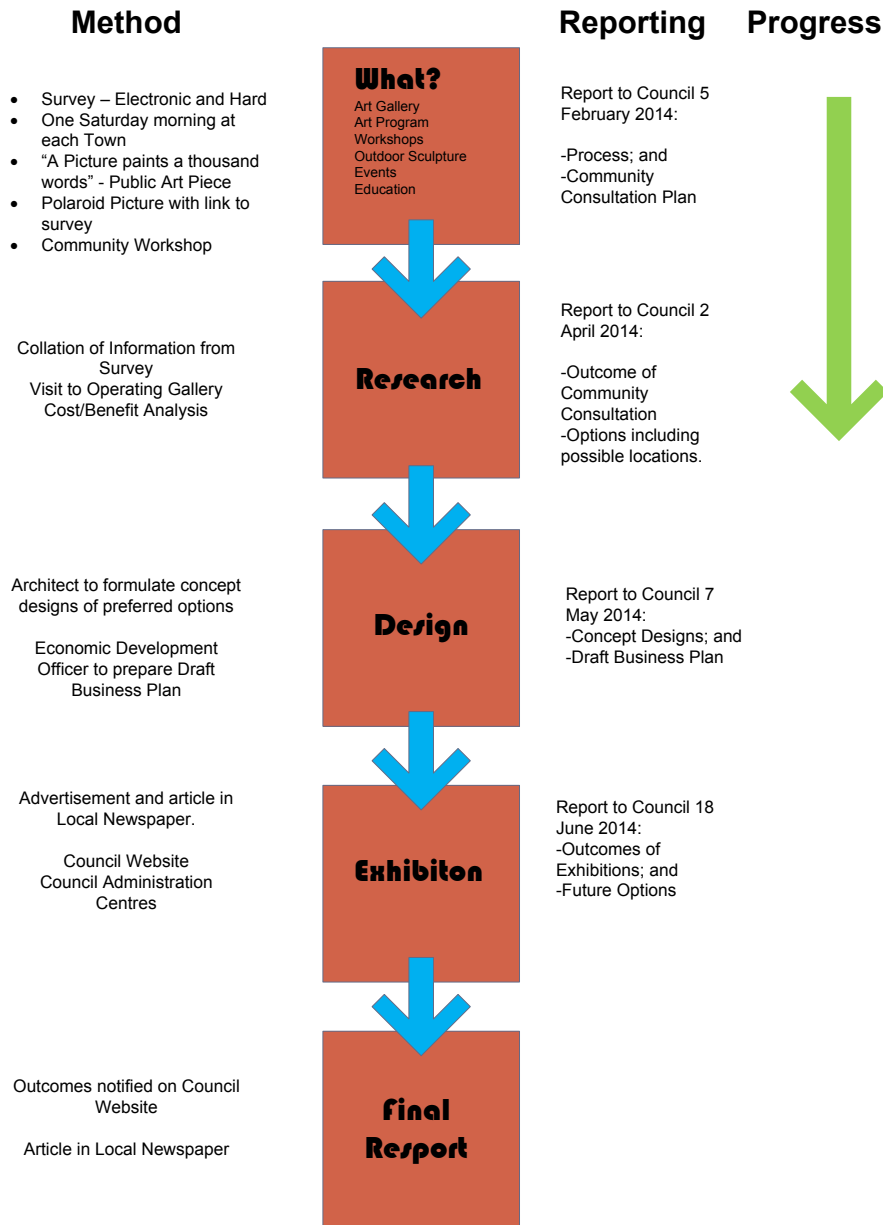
Method

Reporting

Progress

- Survey – Electronic and Hard
- One Saturday morning at each Town
- "A Picture paints a thousand words" - Public Art Piece
- Polaroid Picture with link to survey
- Community Workshop

What?
Art Gallery
Art Program
Workshops
Outdoor Sculpture
Events
Education

Report to Council 5 February 2014:

-Process; and
-Community Consultation Plan

Collation of Information from Survey
Visit to Operating Gallery
Cost/Benefit Analysis

Research

Report to Council 2 April 2014:

-Outcome of Community Consultation
-Options including possible locations.

Architect to formulate concept designs of preferred options

Economic Development Officer to prepare Draft Business Plan

Design

Report to Council 7 May 2014:
-Concept Designs; and
-Draft Business Plan

Advertisement and article in Local Newspaper.

Council Website
Council Administration Centres

Exhibiton

Report to Council 18 June 2014:
-Outcomes of Exhibitions; and
-Future Options

Outcomes notified on Council Website

Article in Local Newspaper

Final Resport